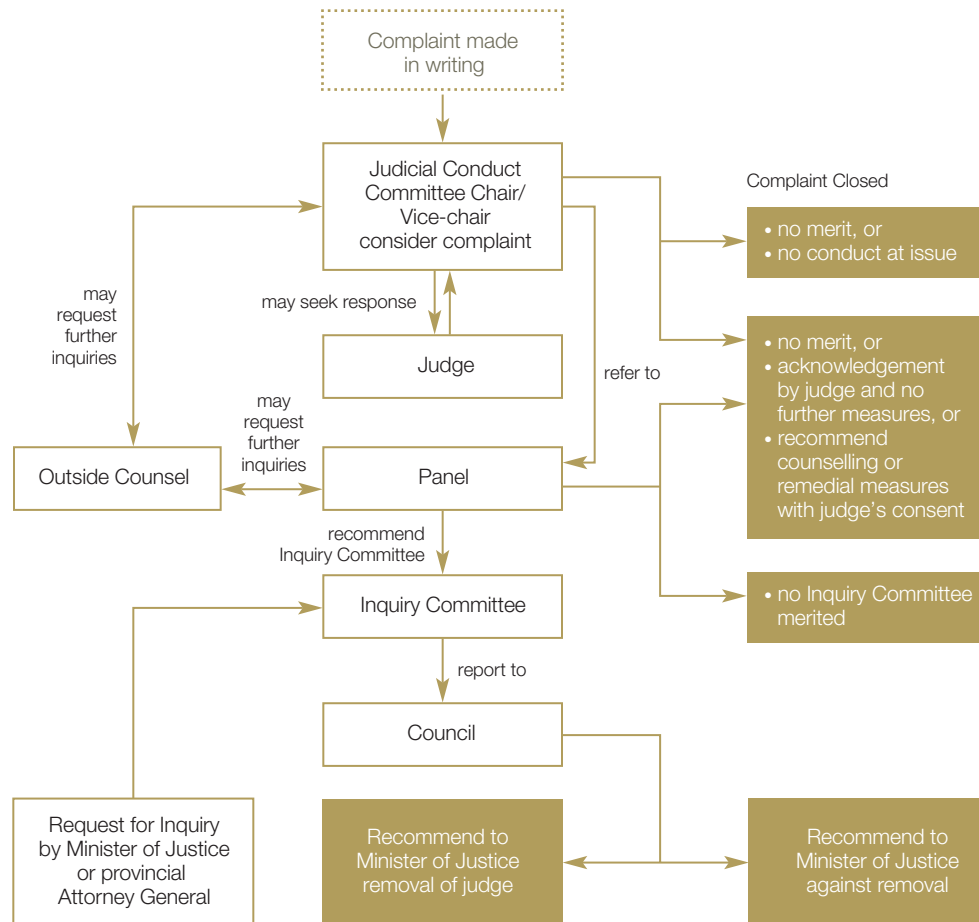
Complaint made in writing

Judicial Conduct Committee Chair/ Vice-chair consider complaint

Complaint Closed

• no merit, or
• no conduct at issue

may request further inquiries

may seek response

Judge

refer to

• no merit, or
• acknowledgement by judge and no further measures, or
• recommend counselling or remedial measures with judge's consent

may request further inquiries

Outside Counsel

Panel

recommend Inquiry Committee

Inquiry Committee

• no Inquiry Committee merited

report to

Council

Request for Inquiry by Minister of Justice or provincial Attorney General

Recommend to Minister of Justice removal of judge

Recommend to Minister of Justice against removal